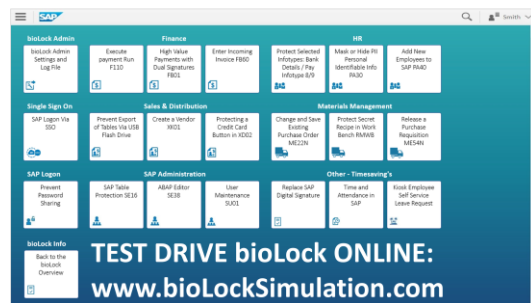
SAP

Smith

bioLock Admin

bioLock Admin Settings and Log File

Finance

Execute payment Run F110

High Value Payments with Dual Signatures FB01

Enter Incoming Invoice FB60

HR

Protect Selected Infotypes: Bank Details / Pay Infotype 8/9

Mask or Hide PII Personal Identifiable Info PA30

Add New Employees to SAP PA40

Single Sign On

SAP Logon Via SSO

Sales & Distribution

Prevent Export of Tables Via USB Flash Drive

Create a Vendor XK01

Protecting a Credit Card Button in XD02

Materials Management

Change and Save Existing Purchase Order ME22N

Protect Secret Recipe in Work Bench RMWB

Release a Purchase Requisition ME54N

SAP Logon

Prevent Password Sharing

SAP Administration

SAP Table Protection SE16

ABAP Editor SE38

User Maintenance SU01

Other - Timesaving's

Replace SAP Digital Signature

Time and Attendance in SAP

Kiosk Employee Self Service Leave Request

bioLock Info

Back to the bioLock Overview

TEST DRIVE bioLock ONLINE:
www.bioLockSimulation.com